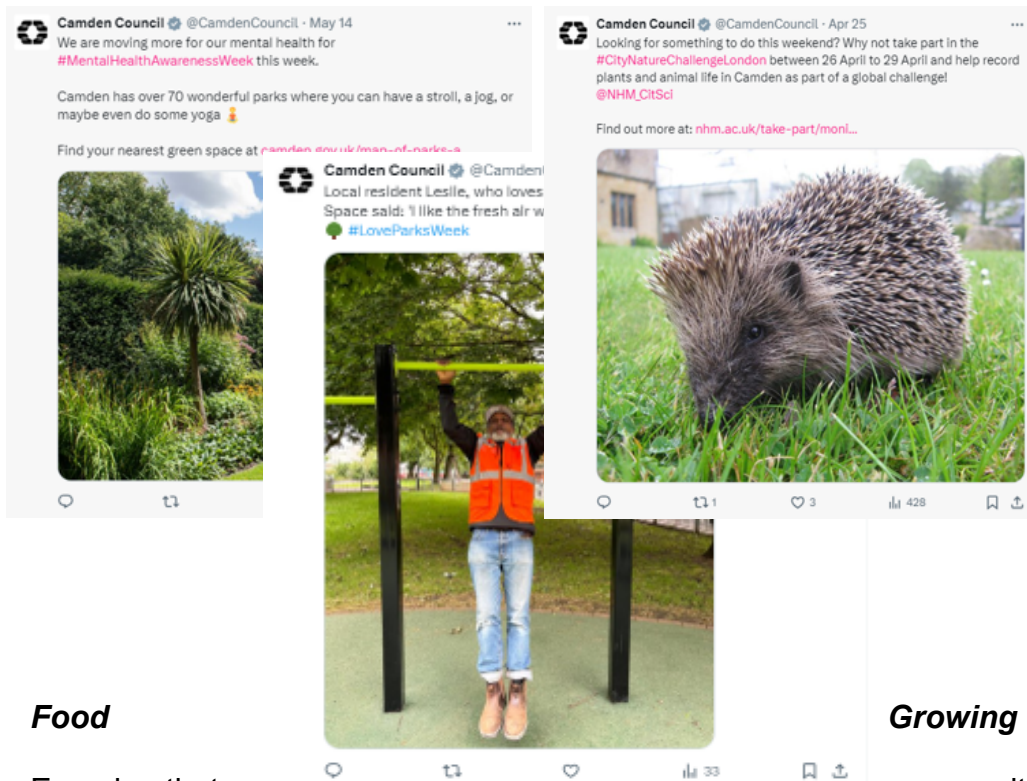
Camden Council @CamdenCouncil · May 14
We are moving more for our mental health for #MentalHealthAwarenessWeek this week.

Camden has over 70 wonderful parks where you can have a stroll, a jog, or maybe even do some yoga

Find your nearest green space at camden.gov.uk/map-of-parks-a

Camden Council @CamdenC
Local resident Leslie, who loves
Space said: 'I like the fresh air w
#LoveParksWeek

33

Camden Council @CamdenCouncil · Apr 25
Looking for something to do this weekend? Why not take part in the #CityNatureChallengeLondon between 26 April to 29 April and help record plants and animal life in Camden as part of a global challenge!
@NHM_CitSci

Find out more at: nhm.ac.uk/take-part/moni...

1 3 428

Food

Growing